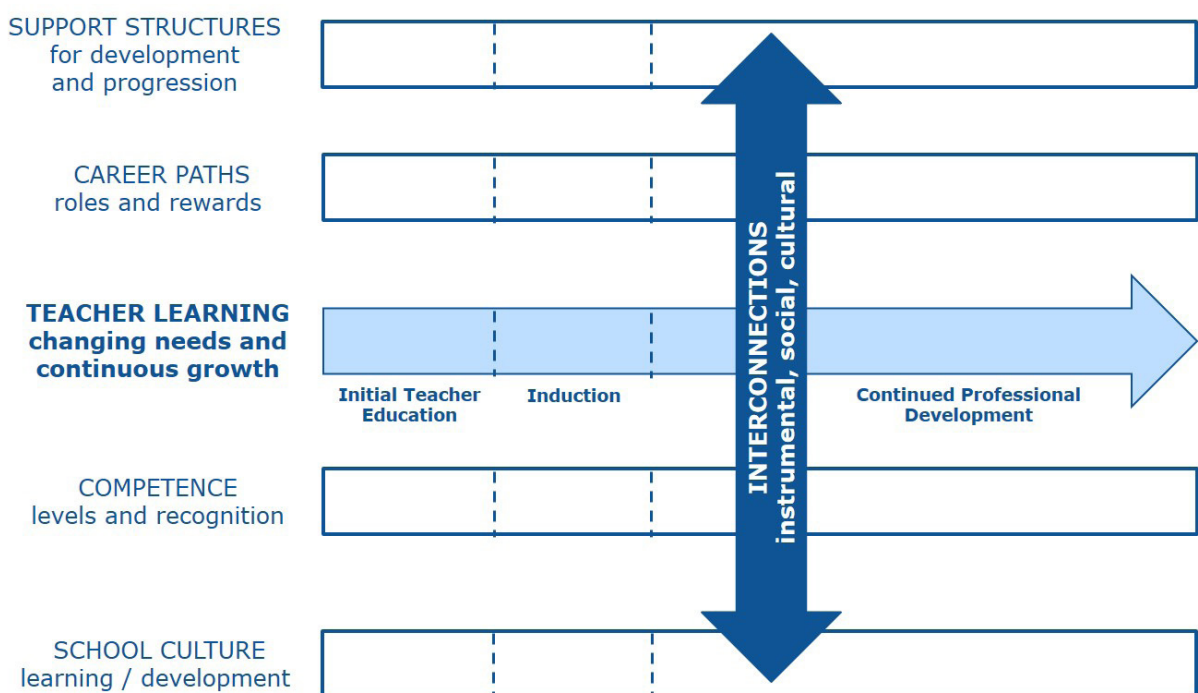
SUPPORT STRUCTURES
for development
and progression

CAREER PATHS
roles and rewards

TEACHER LEARNING
changing needs and
continuous growth

Initial Teacher Education

Induction

Continued Professional Development

INTERCONNECTIONS
instrumental, social, cultural

COMPETENCE
levels and recognition

SCHOOL CULTURE
learning / development